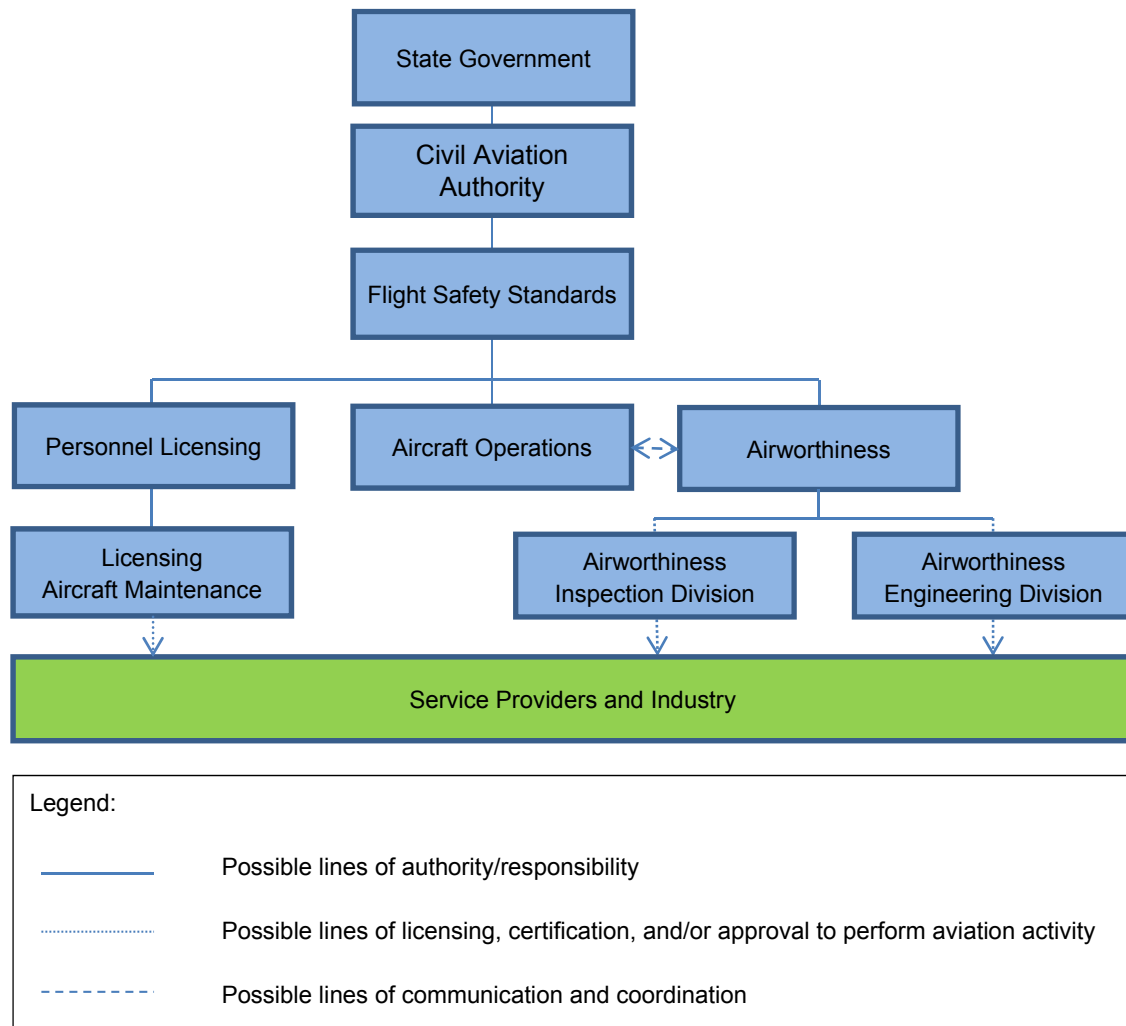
State Government

Civil Aviation Authority

Flight Safety Standards

Personnel Licensing

Aircraft Operations

Airworthiness

Licensing Aircraft Maintenance

Airworthiness Inspection Division

Airworthiness Engineering Division

Service Providers and Industry

Legend:

Possible lines of authority/responsibility

Possible lines of licensing, certification, and/or approval to perform aviation activity

Possible lines of communication and coordination